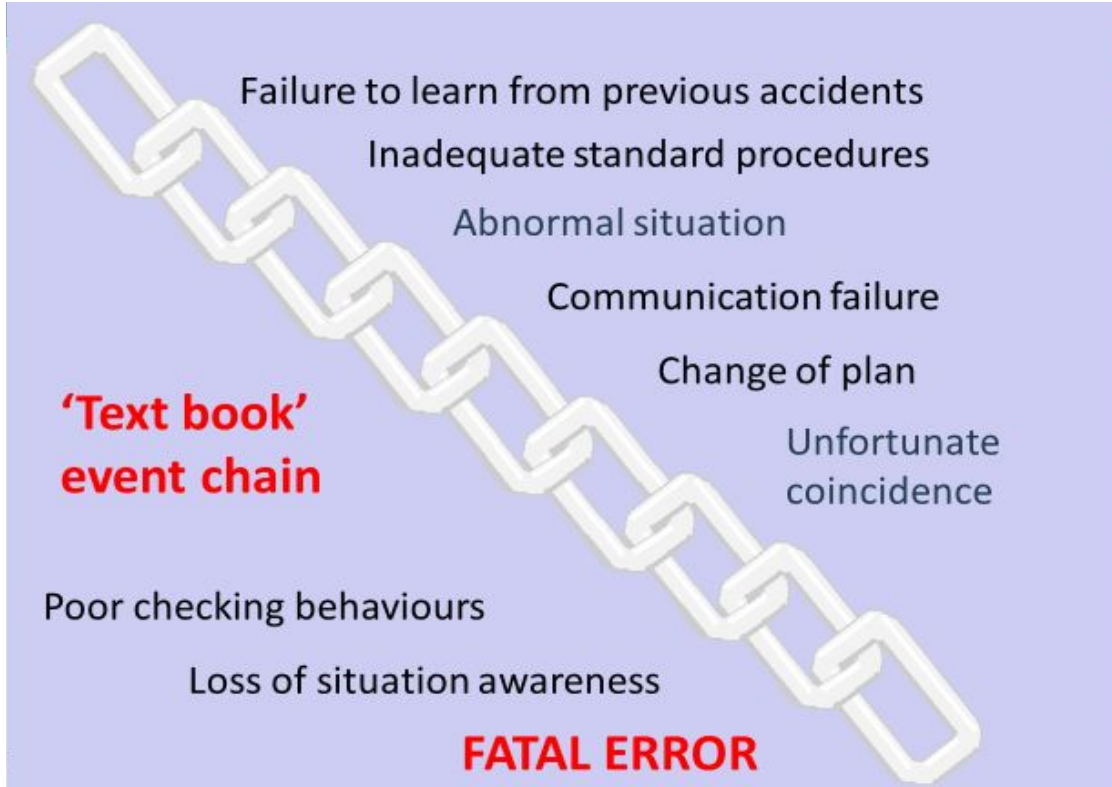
Failure to learn from previous accidents

Inadequate standard procedures

Abnormal situation

Communication failure

Change of plan

'Text book' event chain

Unfortunate coincidence

Poor checking behaviours

Loss of situation awareness

FATAL ERROR